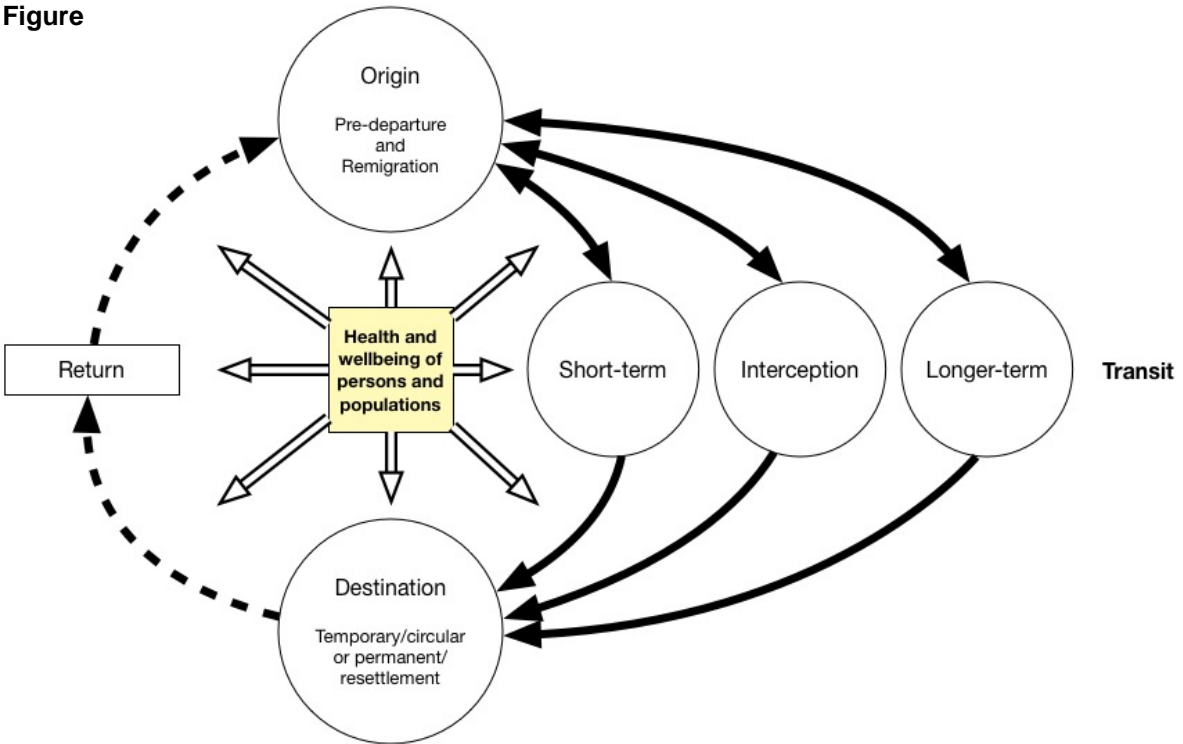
Figure

Origin

Pre-departure and Remigration

Return

Health and wellbeing of persons and populations

Short-term

Interception

Longer-term

Transit

Destination

Temporary/circular or permanent/ resettlement